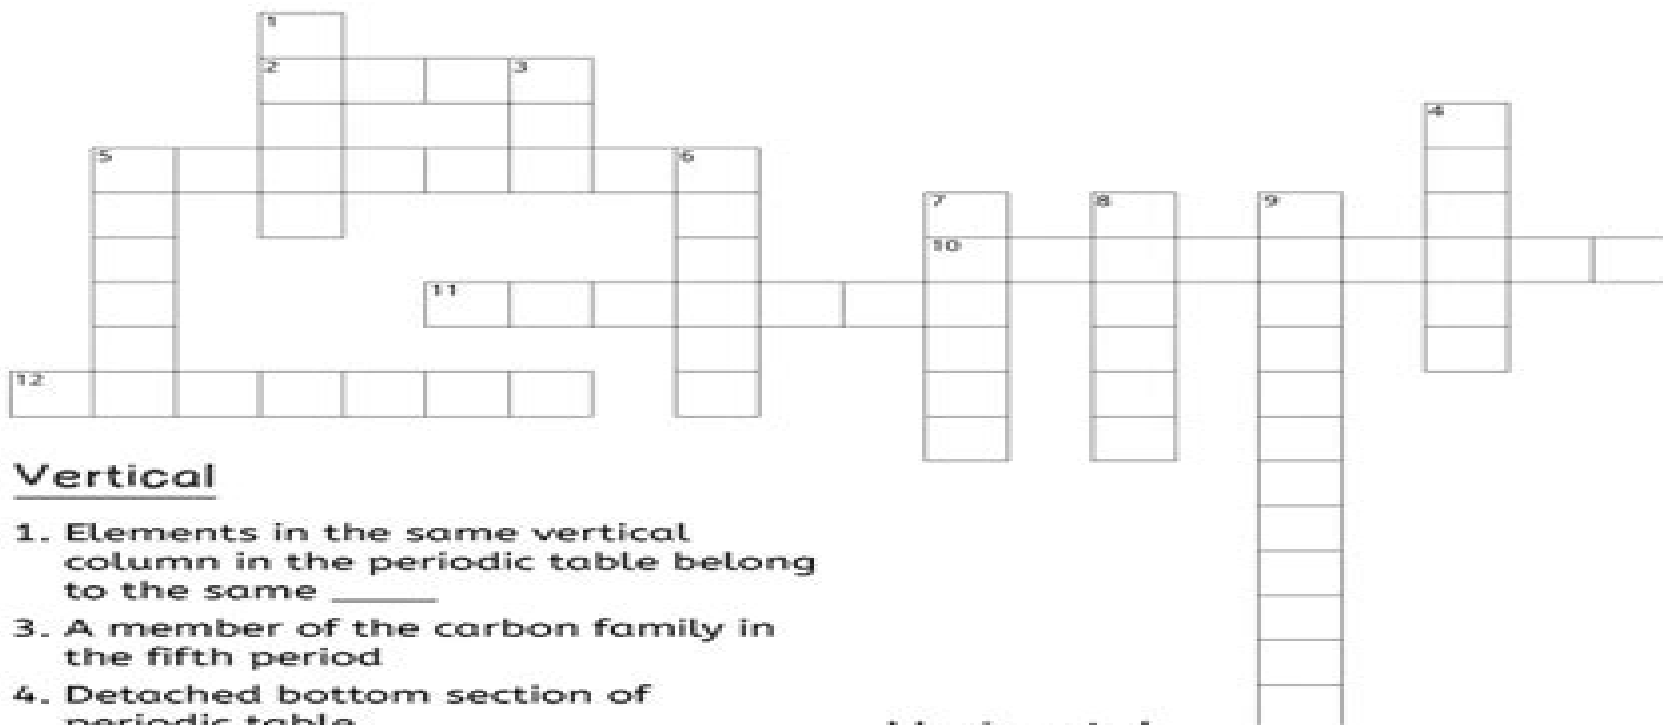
1
2
3
4
5
6
7
8
9
10
11
12

Vertical

1. Elements in the same vertical column in the periodic table belong to the same _____

3. A member of the carbon family in the fifth period

4. Detached bottom section of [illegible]

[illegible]